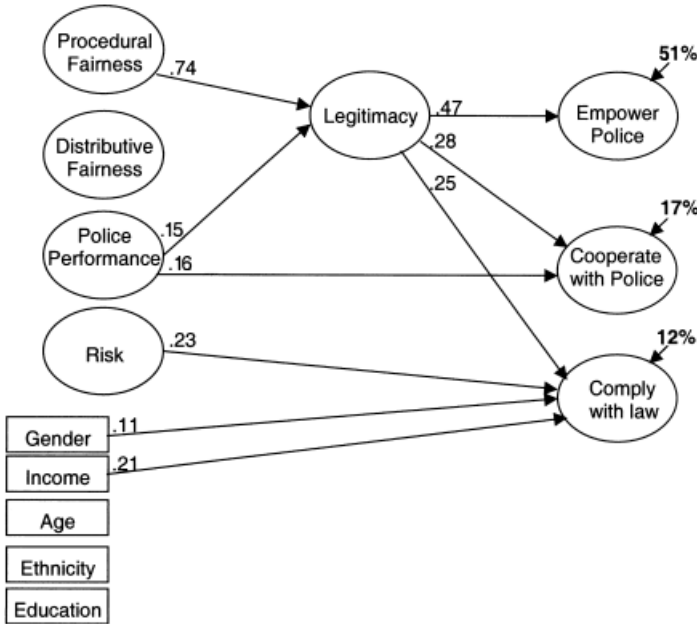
Procedural Fairness

.74

Distributive Fairness

Police Performance

.15

.16

Risk

.23

Gender

.11

Income

.21

Age

Ethnicity

Education

Legitimacy

.47

.28

.25

Empower Police

51%

Cooperate with Police

17%

Comply with law

12%